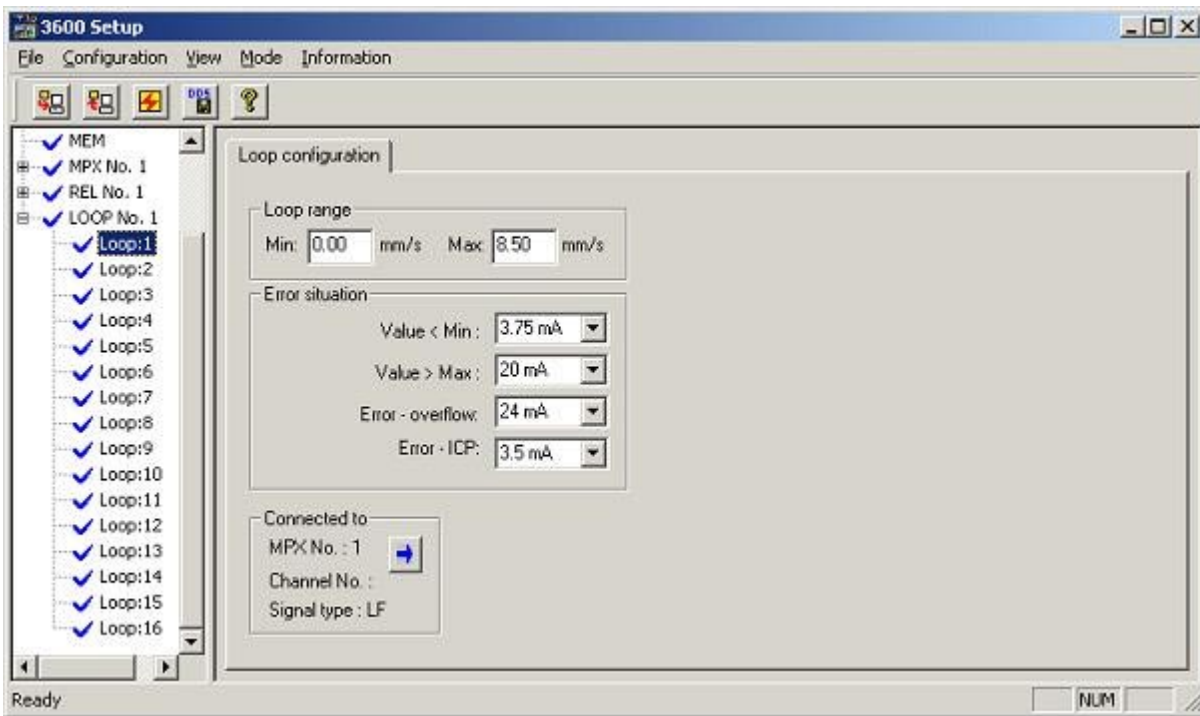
3600 Setup

File Configuration View Mode Information

MEM
MPX No. 1
REL No. 1
LOOP No. 1
Loop:1
Loop:2
Loop:3
Loop:4
Loop:5
Loop:6
Loop:7
Loop:8
Loop:9
Loop:10
Loop:11
Loop:12
Loop:13
Loop:14
Loop:15
Loop:16

Loop configuration

Loop range
Min: 0.00 mm/s Max: 8.50 mm/s

Error situation
Value < Min : 3.75 mA
Value > Max : 20 mA
Error - overflow: 24 mA
Error - ICP: 3.5 mA

Connected to
MPX No. : 1
Channel No. :
Signal type : LF

Ready

NUM